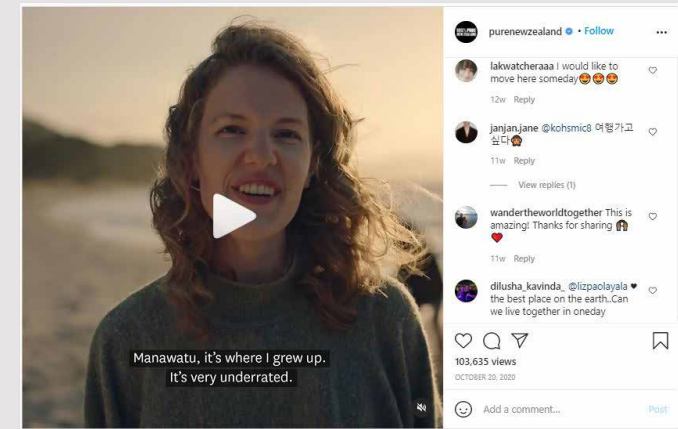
Manawatu, it's where I grew up.
It's very underrated.

purenewzealand • Follow

lakwatcheraaa I would like to move here someday😍😍😍
12w Reply

janjan.jane @kohsmic8 여행가고 싶다🙈
11w Reply

View replies (1)

wandertheworldtogether This is amazing! Thanks for sharing 🙈❤️
11w Reply

dilusha_kavinda_ @lizpaolayala ♥ the best place on the earth..Can we live together in oneday

103,635 views
OCTOBER 20, 2020

Add a comment...
Post